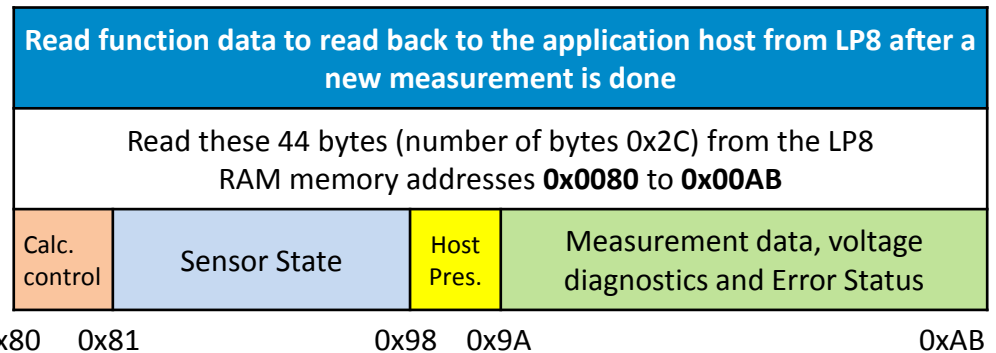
Read function data to read back to the application host from LP8 after a new measurement is done

Read these 44 bytes (number of bytes 0x2C) from the LP8 RAM memory addresses **0x0080** to **0x00AB**

| Calc. control | Sensor State | Host Pres. | Measurement data, voltage diagnostics and Error Status |
|---|---|---|---|

x80 0x81 0x98 0x9A 0xAB